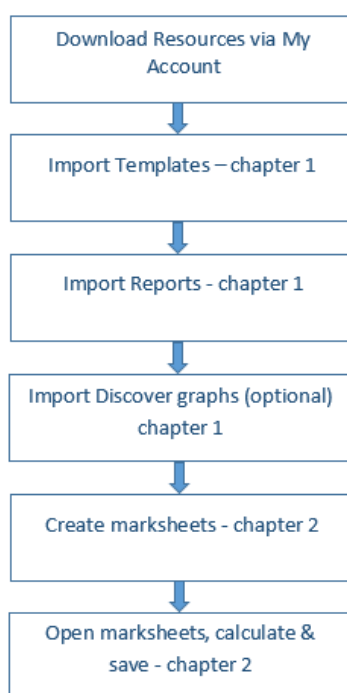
Download Resources via My Account

Import Templates – chapter 1

Import Reports - chapter 1

Import Discover graphs (optional) chapter 1

Create marksheets - chapter 2

Open marksheets, calculate & save - chapter 2